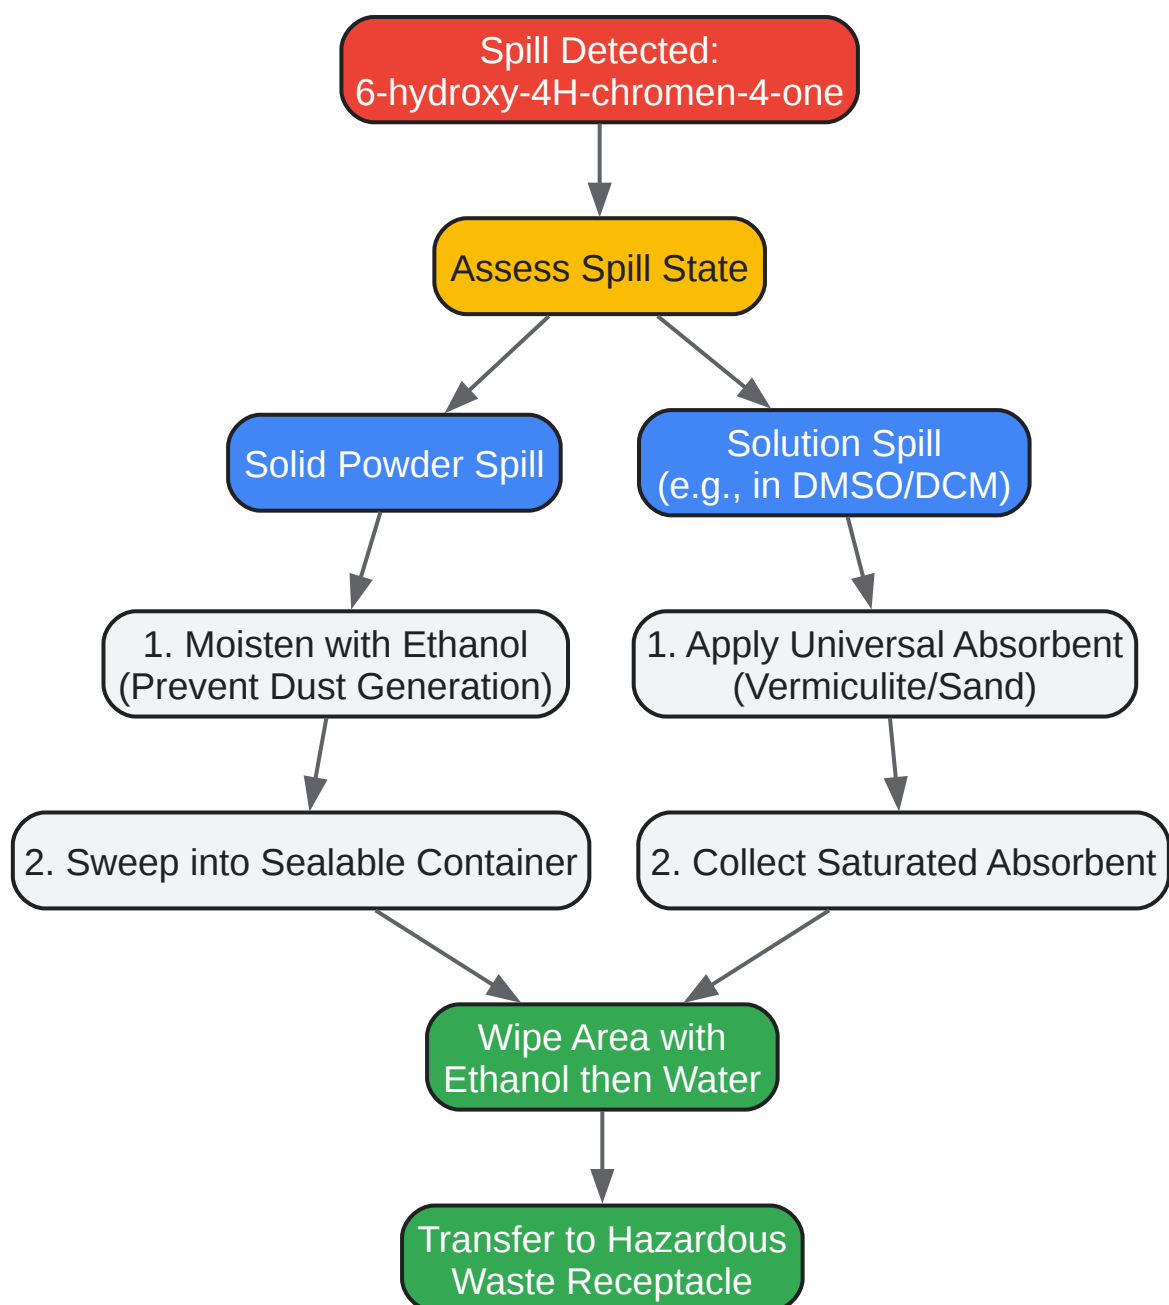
Spill Detected:
6-hydroxy-4H-chromen-4-one

Assess Spill State

Solid Powder Spill

1. Moisten with Ethanol (Prevent Dust Generation)

2. Sweep into Sealable Container

Solution Spill (e.g., in DMSO/DCM)

1. Apply Universal Absorbent (Vermiculite/Sand)

2. Collect Saturated Absorbent

Wipe Area with Ethanol then Water

Transfer to Hazardous Waste Receptacle